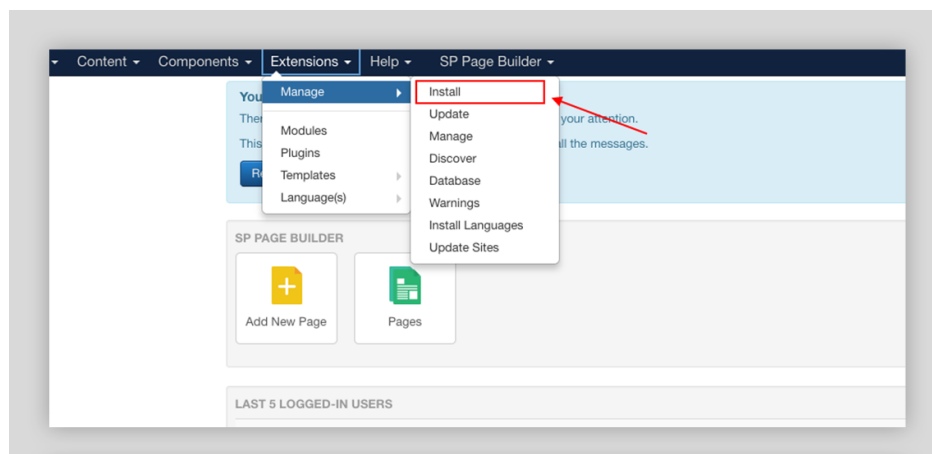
Content ▾ Components ▾ Extensions ▾ Help ▾ SP Page Builder ▾

Manage

Modules
Plugins
Templates
Language(s)

Install
Update
Manage
Discover
Database
Warnings
Install Languages
Update Sites

You
Ther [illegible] your attention.
This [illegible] all the messages.
R

SP PAGE BUILDER

Add New Page
Pages

LAST 5 LOGGED-IN USERS